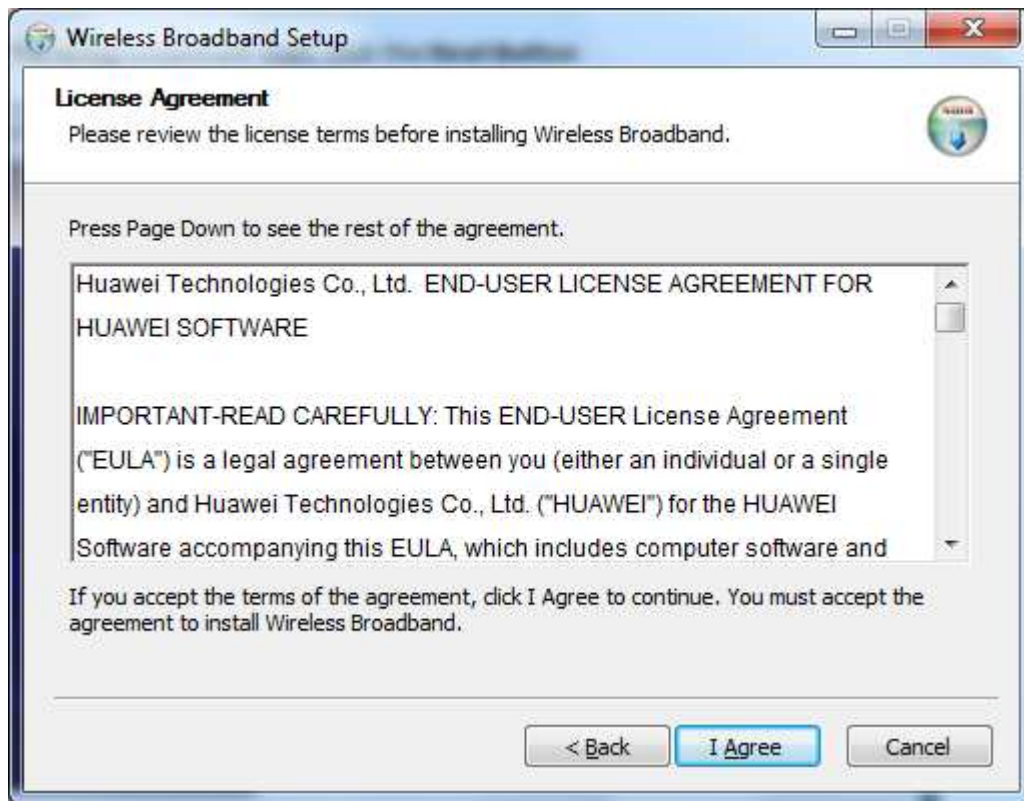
Wireless Broadband Setup

License Agreement
Please review the license terms before installing Wireless Broadband.

Press Page Down to see the rest of the agreement.

Huawei Technologies Co., Ltd. END-USER LICENSE AGREEMENT FOR HUAWEI SOFTWARE

IMPORTANT-READ CAREFULLY: This END-USER License Agreement ("EULA") is a legal agreement between you (either an individual or a single entity) and Huawei Technologies Co., Ltd. ("HUAWEI") for the HUAWEI Software accompanying this EULA, which includes computer software and

If you accept the terms of the agreement, click I Agree to continue. You must accept the agreement to install Wireless Broadband.

< Back
I Agree
Cancel